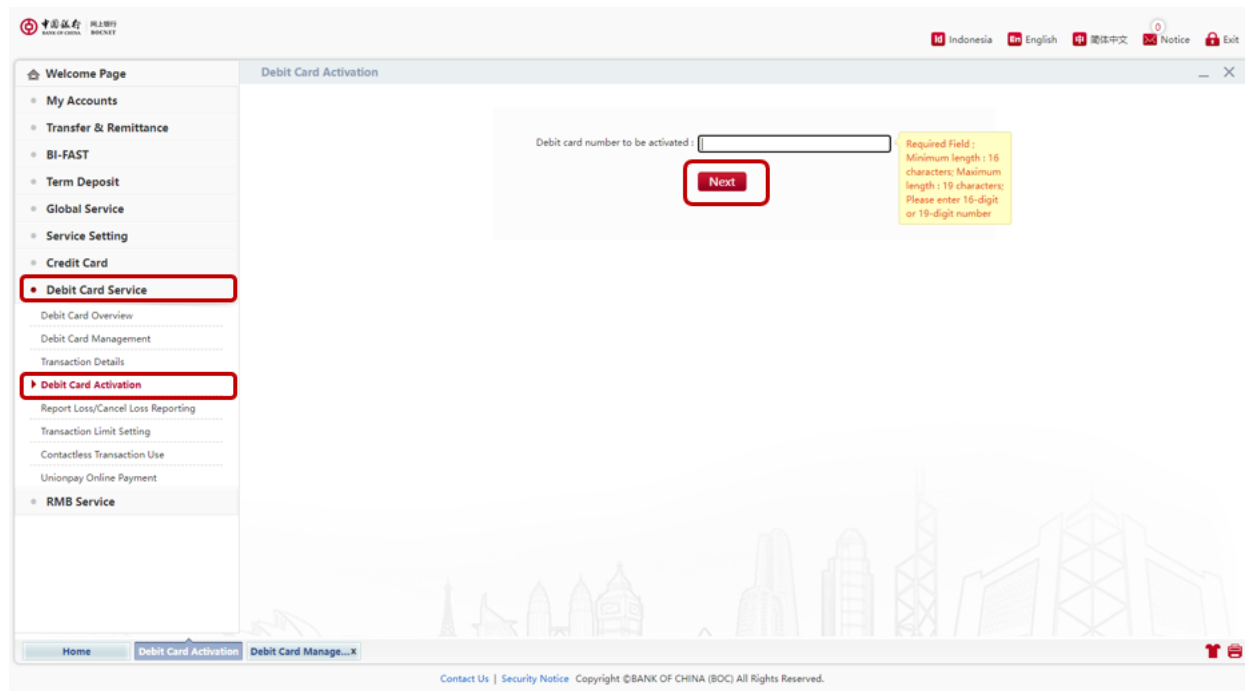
中国银行 BANK OF CHINA 网上银行 BOCNET

Indonesia English 简体中文 0 Notice Exit

Welcome Page
My Accounts
Transfer & Remittance
BI-FAST
Term Deposit
Global Service
Service Setting
Credit Card
Debit Card Service
Debit Card Overview
Debit Card Management
Transaction Details
Debit Card Activation
Report Loss/Cancel Loss Reporting
Transaction Limit Setting
Contactless Transaction Use
Unionpay Online Payment
RMB Service

Debit Card Activation

Debit card number to be activated :

Required Field ; Minimum length : 16 characters; Maximum length : 19 characters; Please enter 16-digit or 19-digit number

Next

Home | Debit Card Activation | Debit Card Manage... x

Contact Us | Security Notice Copyright ©BANK OF CHINA (BOC) All Rights Reserved.